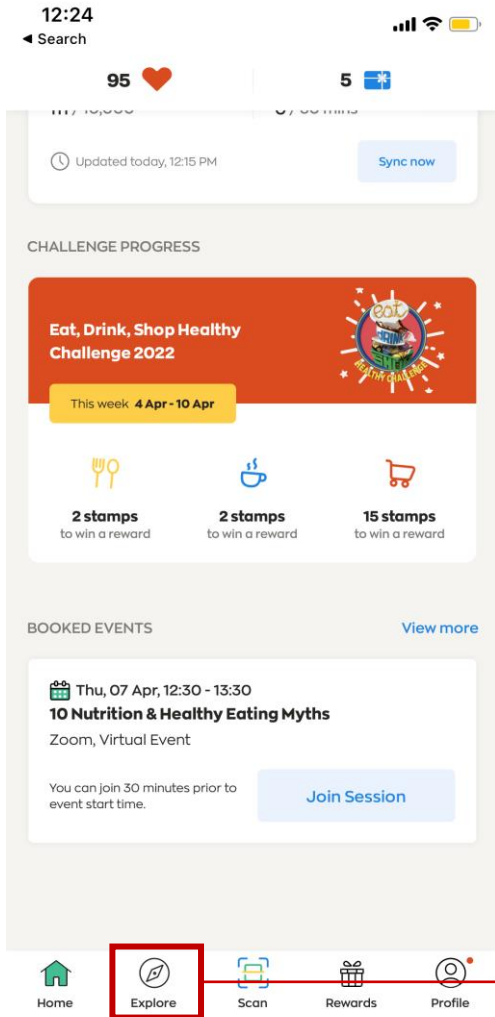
12:24
◂ Search

95

5

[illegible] / 10,000 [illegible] / 30 mins

Updated today, 12:15 PM

Sync now

CHALLENGE PROGRESS

Eat, Drink, Shop Healthy Challenge 2022

Eat Drink Shop HEALTHY CHALLENGE

This week 4 Apr - 10 Apr

2 stamps
to win a reward

2 stamps
to win a reward

15 stamps
to win a reward

BOOKED EVENTS

View more

Thu, 07 Apr, 12:30 - 13:30
10 Nutrition & Healthy Eating Myths
Zoom, Virtual Event

You can join 30 minutes prior to event start time.

Join Session

Home

Explore

Scan

Rewards

Profile